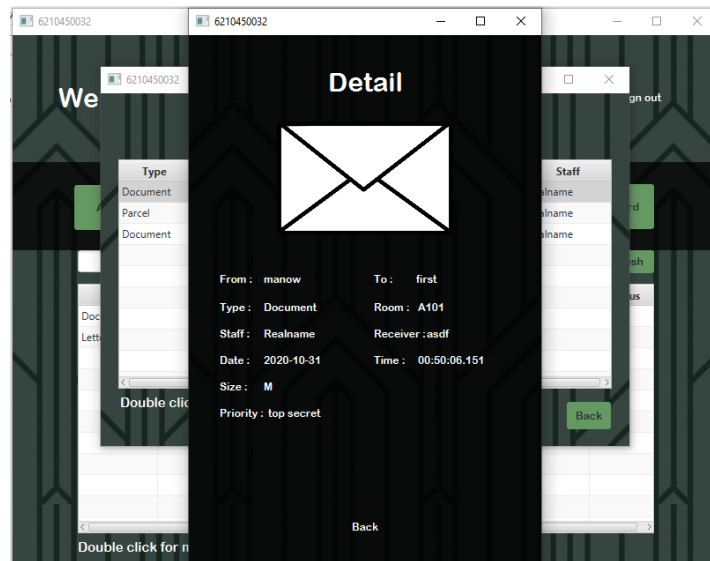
6210450032

6210450032

6210450032

We

gn out

Type
Document
Parcel
Document

Staff
alname
alname
alname

rd

sh

us

Doc
Lette

Double clic

Back

Double click for m

Detail

From : manow
To : first
Type : Document
Room : A101
Staff : Realname
Receiver : asdf
Date : 2020-10-31
Time : 00:50:06.151
Size : M
Priority : top secret

Back